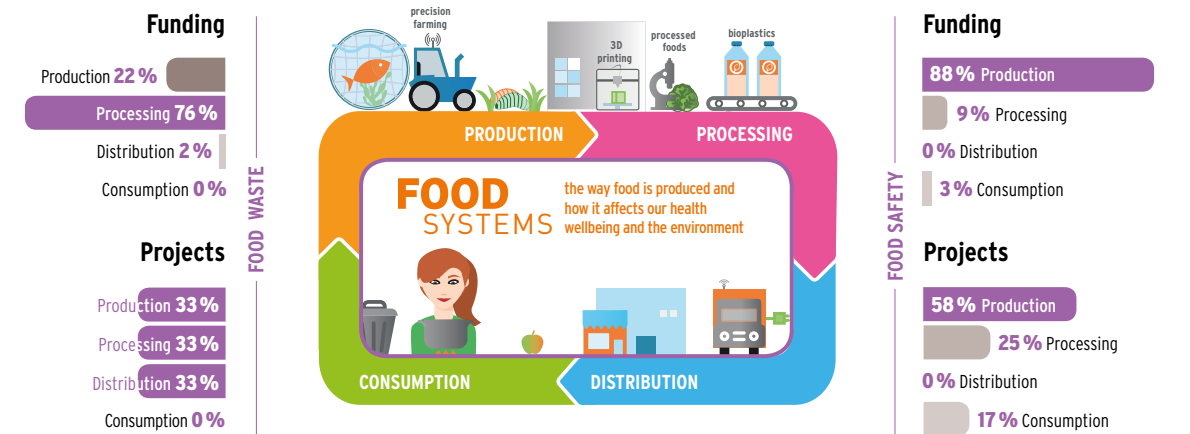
Funding

Production 22 %

Processing 76 %

Distribution 2 %

Consumption 0 %

Projects

Production 33 %

Processing 33 %

Distribution 33 %

Consumption 0 %

FOOD WASTE

precision farming

3D printing

processed foods

bioplastics

PRODUCTION

PROCESSING

FOOD SYSTEMS

the way food is produced and how it affects our health wellbeing and the environment

CONSUMPTION

DISTRIBUTION

FOOD SAFETY

Funding

88 % Production

9 % Processing

0 % Distribution

3 % Consumption

Projects

58 % Production

25 % Processing

0 % Distribution

17 % Consumption